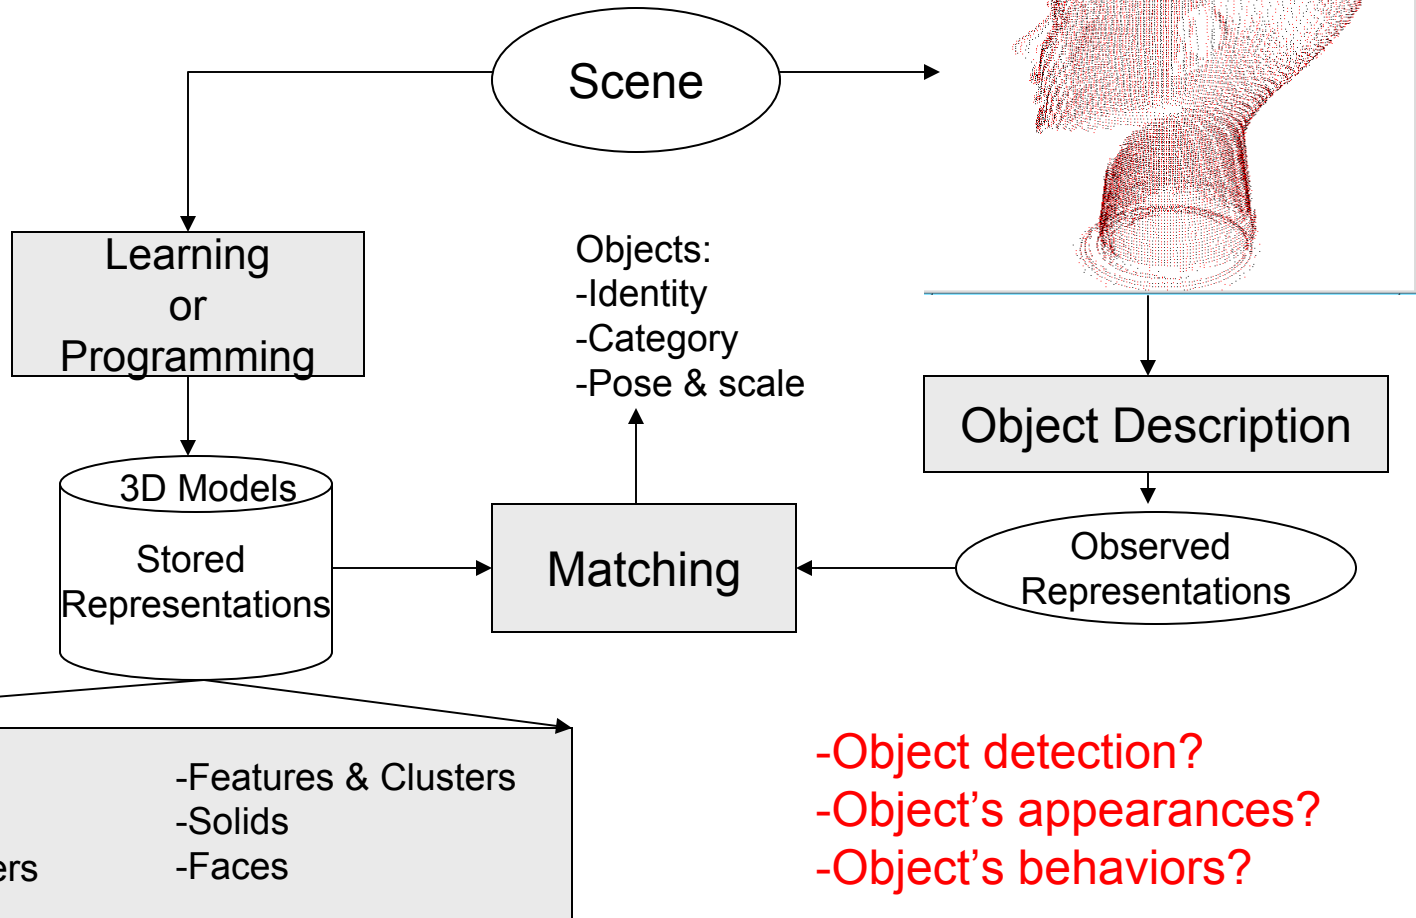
Scene

Learning or Programming

3D Models

Stored Representations

Objects:
-Identity
-Category
-Pose & scale

Matching

Object Description

Observed Representations

ers

-Features & Clusters
-Solids
-Faces

-Object detection?
-Object's appearances?
-Object's behaviors?